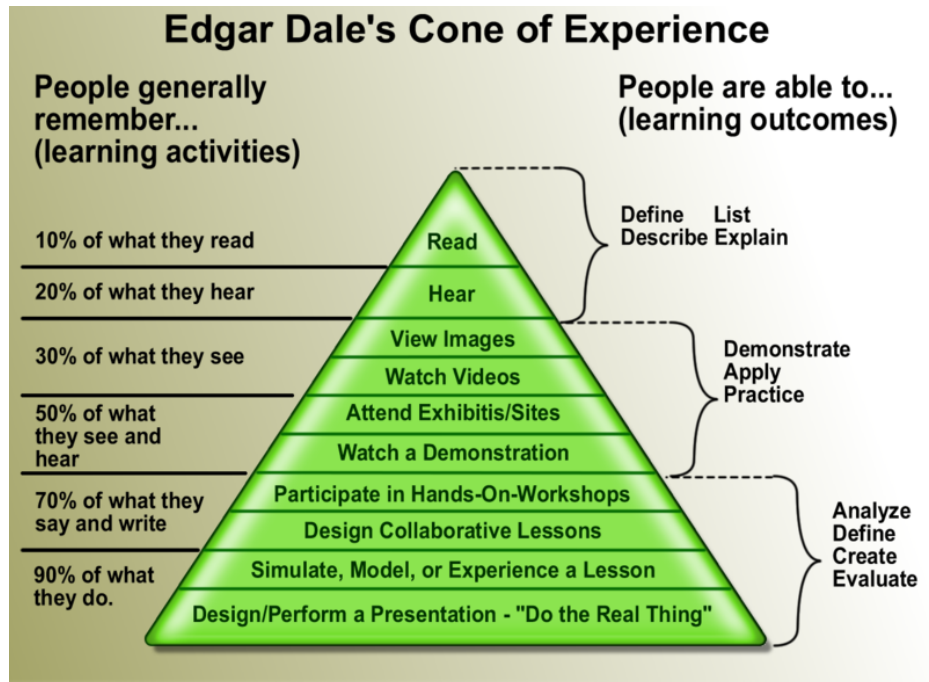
Edgar Dale's Cone of Experience

People generally remember... (learning activities)

People are able to... (learning outcomes)

10% of what they read

20% of what they hear

30% of what they see

50% of what they see and hear

70% of what they say and write

90% of what they do.

Read

Hear

View Images

Watch Videos

Attend Exhibitis/Sites

Watch a Demonstration

Participate in Hands-On-Workshops

Design Collaborative Lessons

Simulate, Model, or Experience a Lesson

Design/Perform a Presentation - "Do the Real Thing"

Define List
Describe Explain

Demonstrate
Apply
Practice

Analyze
Define
Create
Evaluate